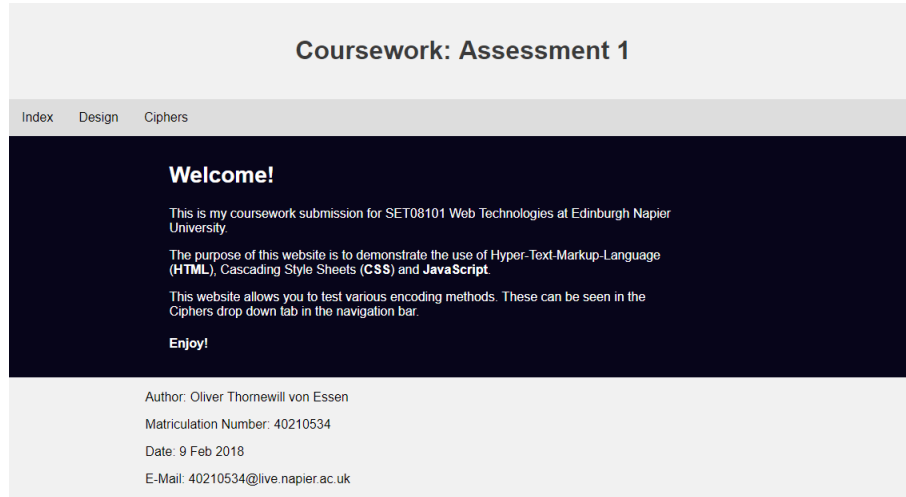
Coursework: Assessment 1

Index Design Ciphers

Welcome!

This is my coursework submission for SET08101 Web Technologies at Edinburgh Napier University.

The purpose of this website is to demonstrate the use of Hyper-Text-Markup-Language (HTML), Cascading Style Sheets (CSS) and JavaScript.

This website allows you to test various encoding methods. These can be seen in the Ciphers drop down tab in the navigation bar.

Enjoy!

Author: Oliver Thornewill von Essen

Matriculation Number: 40210534

Date: 9 Feb 2018

E-Mail: 40210534@live.napier.ac.uk